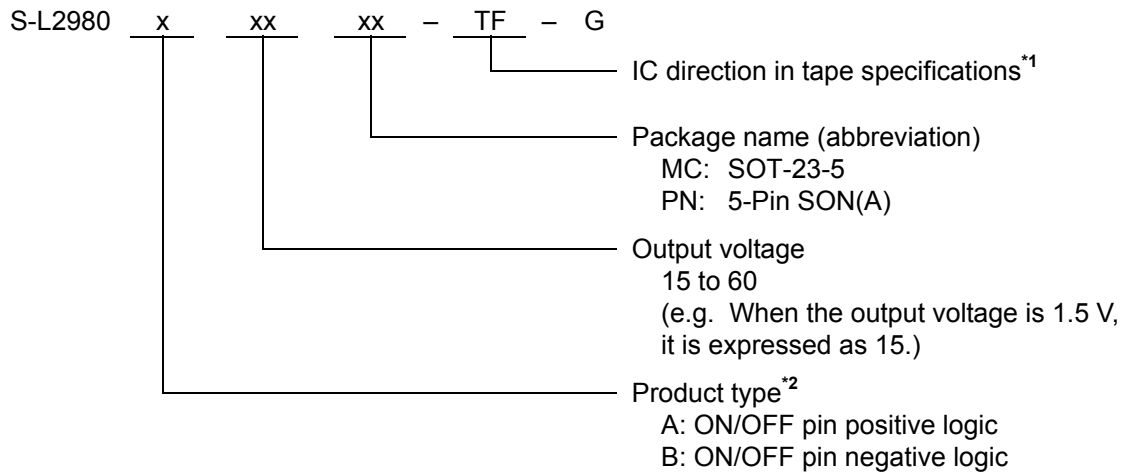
S-L2980 x xx xx – TF – G

IC direction in tape specifications$^{*1}$

Package name (abbreviation)
MC: SOT-23-5
PN: 5-Pin SON(A)

Output voltage
15 to 60
(e.g. When the output voltage is 1.5 V, it is expressed as 15.)

Product type$^{*2}$
A: ON/OFF pin positive logic
B: ON/OFF pin negative logic